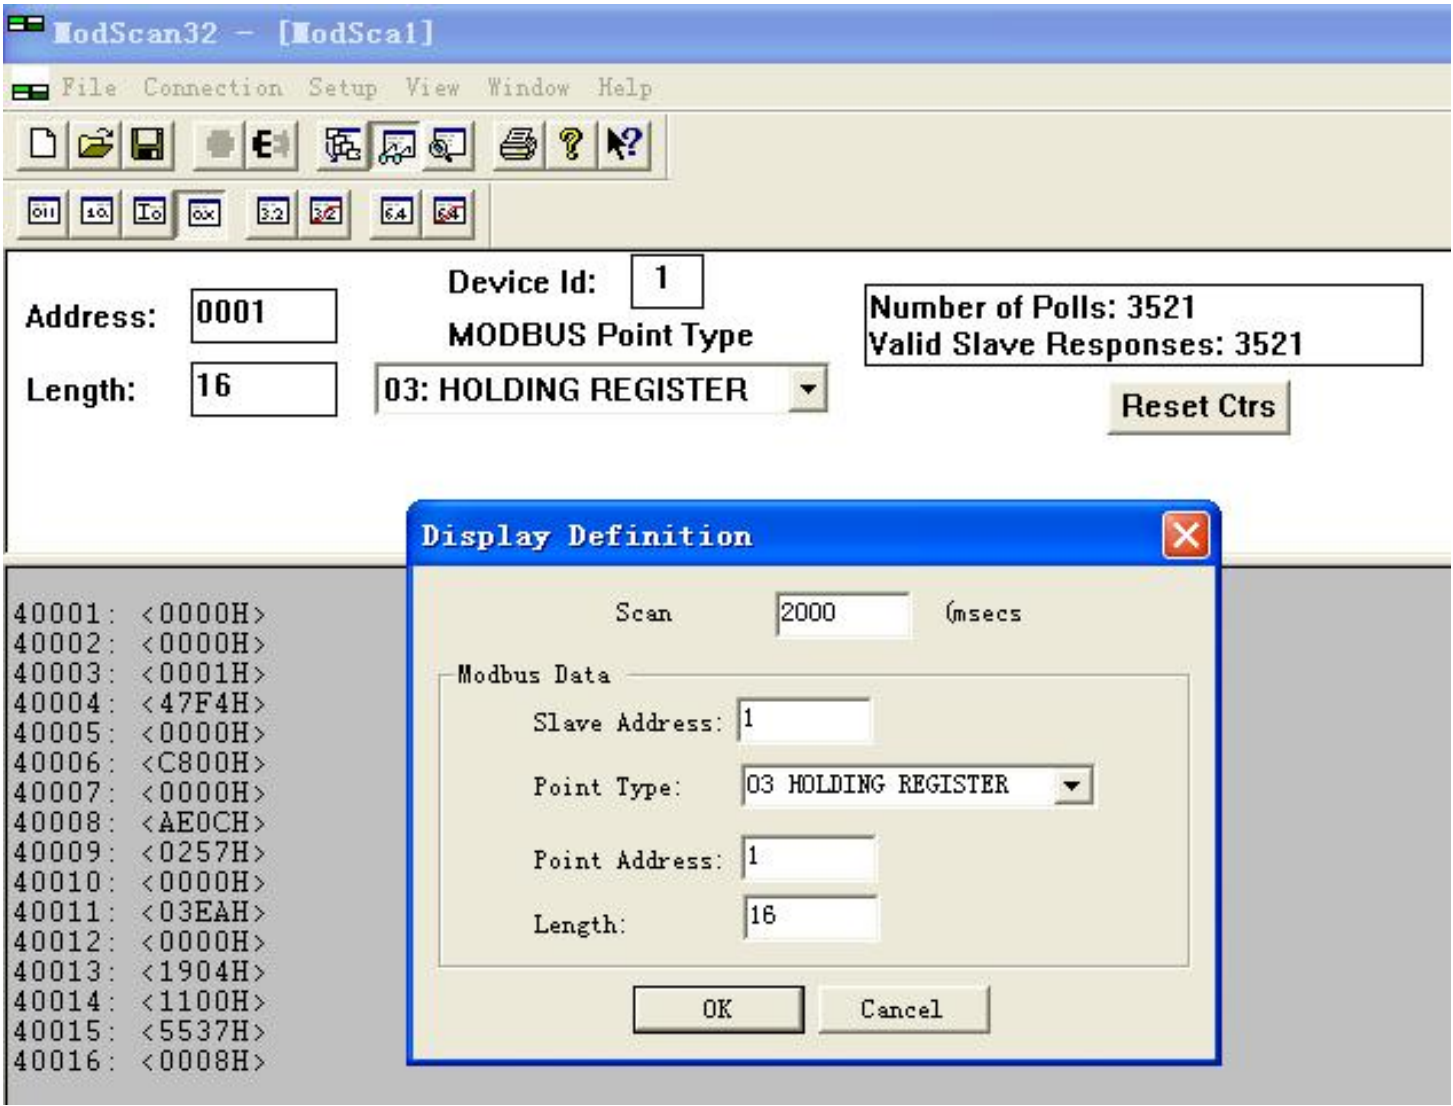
ModScan32 - [ModSca1]

File Connection Setup View Window Help

Address: 0001

Length: 16

Device Id: 1

MODBUS Point Type

03: HOLDING REGISTER

Number of Polls: 3521
Valid Slave Responses: 3521

Reset Ctrs

40001: <0000H>
40002: <0000H>
40003: <0001H>
40004: <47F4H>
40005: <0000H>
40006: <C800H>
40007: <0000H>
40008: <AE0CH>
40009: <0257H>
40010: <0000H>
40011: <03EAH>
40012: <0000H>
40013: <1904H>
40014: <1100H>
40015: <5537H>
40016: <0008H>

Display Definition

Scan 2000 (msecs

Modbus Data

Slave Address: 1

Point Type: 03 HOLDING REGISTER

Point Address: 1

Length: 16

OK Cancel